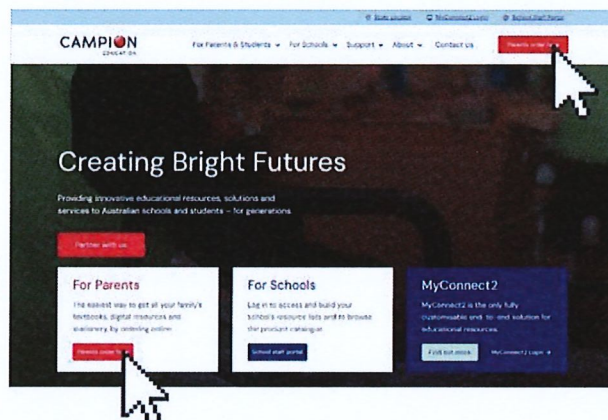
Store Locator   MyConnect2 Login   School Staff Portal

CAMPION EDUCATION

For Parents & Students ▾   For Schools ▾   Support ▾   About ▾   Contact us   Parents order here

Creating Bright Futures

Providing innovative educational resources, solutions and services to Australian schools and students – for generations.

Partner with us

For Parents

The easiest way to get all your family's textbooks, digital resources and stationery, by ordering online.

Parents order here

For Schools

Log in to access and build your school's resource lists and to browse the product catalogue.

School staff portal

MyConnect2

MyConnect2 is the only fully customisable end-to-end solution for educational resources.

Find out more   MyConnect2 Login →